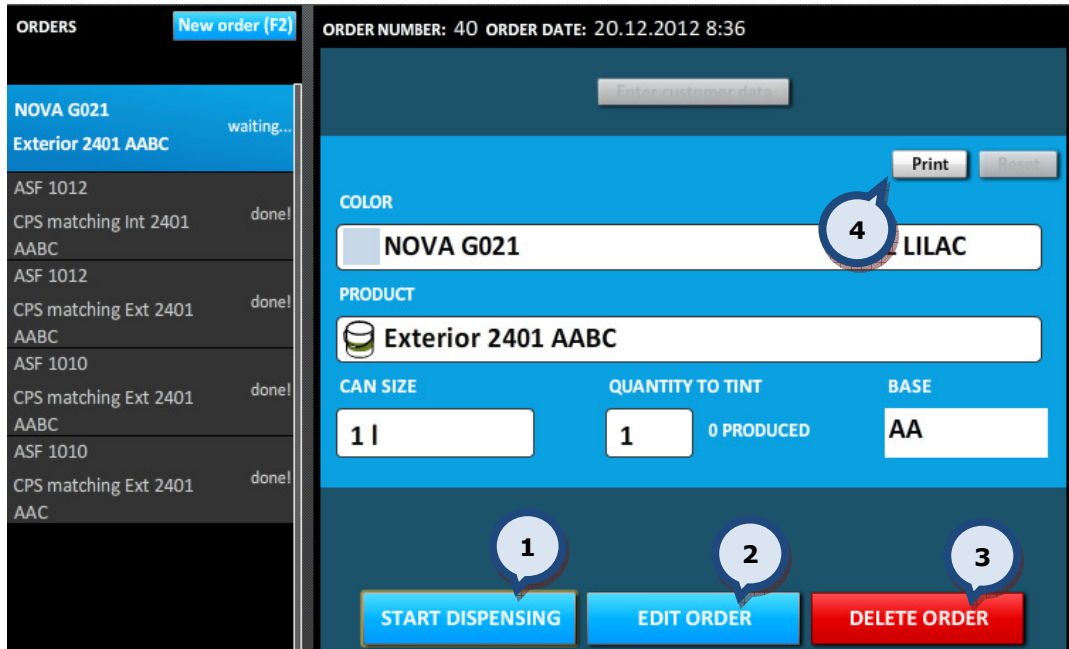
ORDERS New order (F2)

NOVA G021
Exterior 2401 AABC
waiting...

ASF 1012
CPS matching Int 2401 AABC
done!

ASF 1012
CPS matching Ext 2401 AABC
done!

ASF 1010
CPS matching Ext 2401 AABC
done!

ASF 1010
CPS matching Ext 2401 AAC
done!

ORDER NUMBER: 40 ORDER DATE: 20.12.2012 8:36

Enter customer data

Print Reset

4

COLOR

NOVA G021 LILAC

PRODUCT

Exterior 2401 AABC

CAN SIZE

1 l

QUANTITY TO TINT

1

0 PRODUCED

BASE

AA

1 2 3

START DISPENSING EDIT ORDER DELETE ORDER